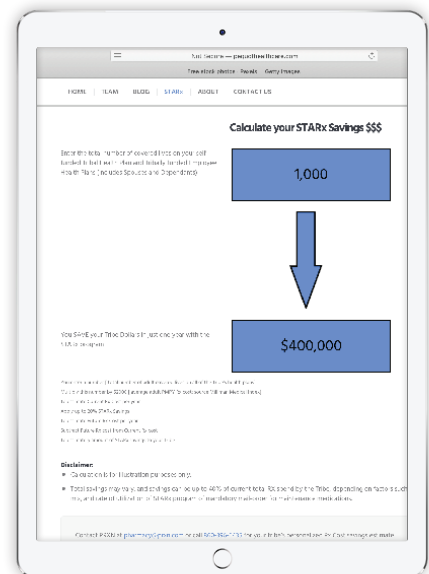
Not Secure — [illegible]

Free stock photos · Pexels · Getty Images

HOME | TEAM | BLOG | STARx | ABOUT | CONTACT US

Calculate your STARx Savings $$$

Enter the total number of covered lives on your self funded tribal health Plan and tribally funded Employee Health Plans (includes Spouses and Dependents)

1,000

You SAVE your Tribe Dollars just one year with the STARx program

$400,000

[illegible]

Disclaimer:

• Calculation is for illustration purposes only.

• Total savings may vary and savings can be up to 40% of current total Rx spend by the Tribe, depending on factors such as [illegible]

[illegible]